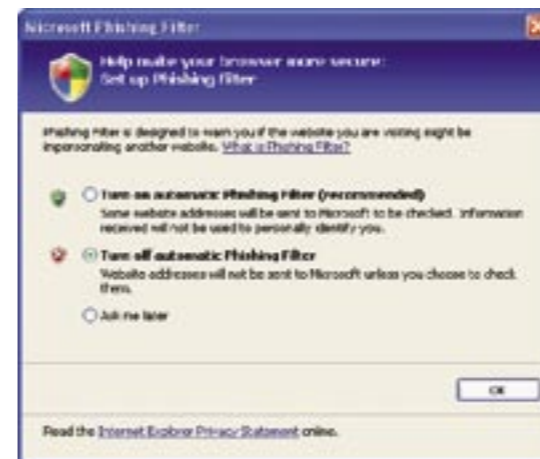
Microsoft Phishing Filter

Help make your browser more secure:
Set up Phishing filter

Phishing Filter is designed to warn you if the website you are visiting might be impersonating another website. What is Phishing Filter?

Turn on automatic Phishing Filter (recommended)
Some website addresses will be sent to Microsoft to be checked. Information received will not be used to personally identify you.

Turn off automatic Phishing Filter
Website addresses will not be sent to Microsoft unless you choose to check them.

Ask me later

OK

Read the Internet Explorer Privacy Statement online.